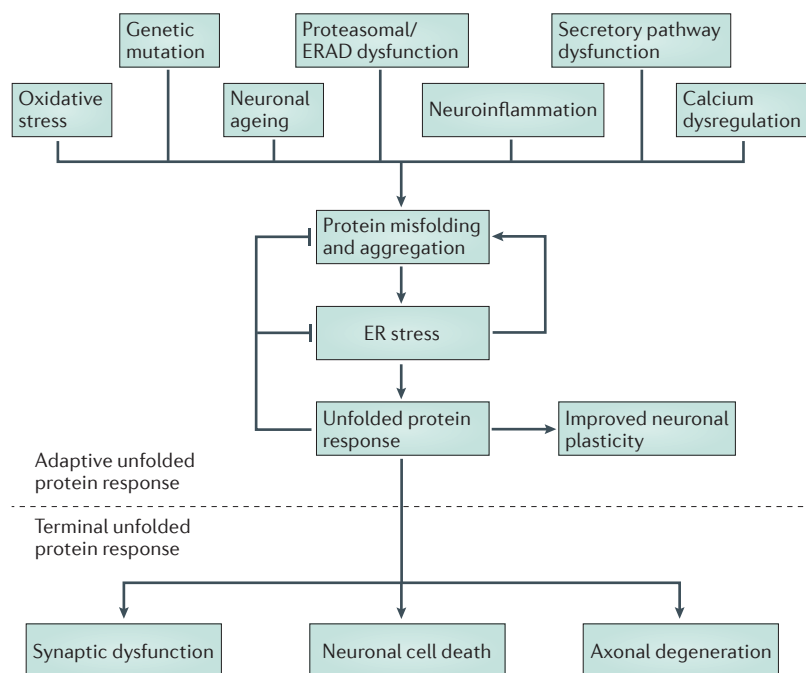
Genetic mutation

Proteasomal/ ERAD dysfunction

Secretory pathway dysfunction

Oxidative stress

Neuronal ageing

Neuroinflammation

Calcium dysregulation

Protein misfolding and aggregation

ER stress

Unfolded protein response

Improved neuronal plasticity

Adaptive unfolded protein response

Terminal unfolded protein response

Synaptic dysfunction

Neuronal cell death

Axonal degeneration